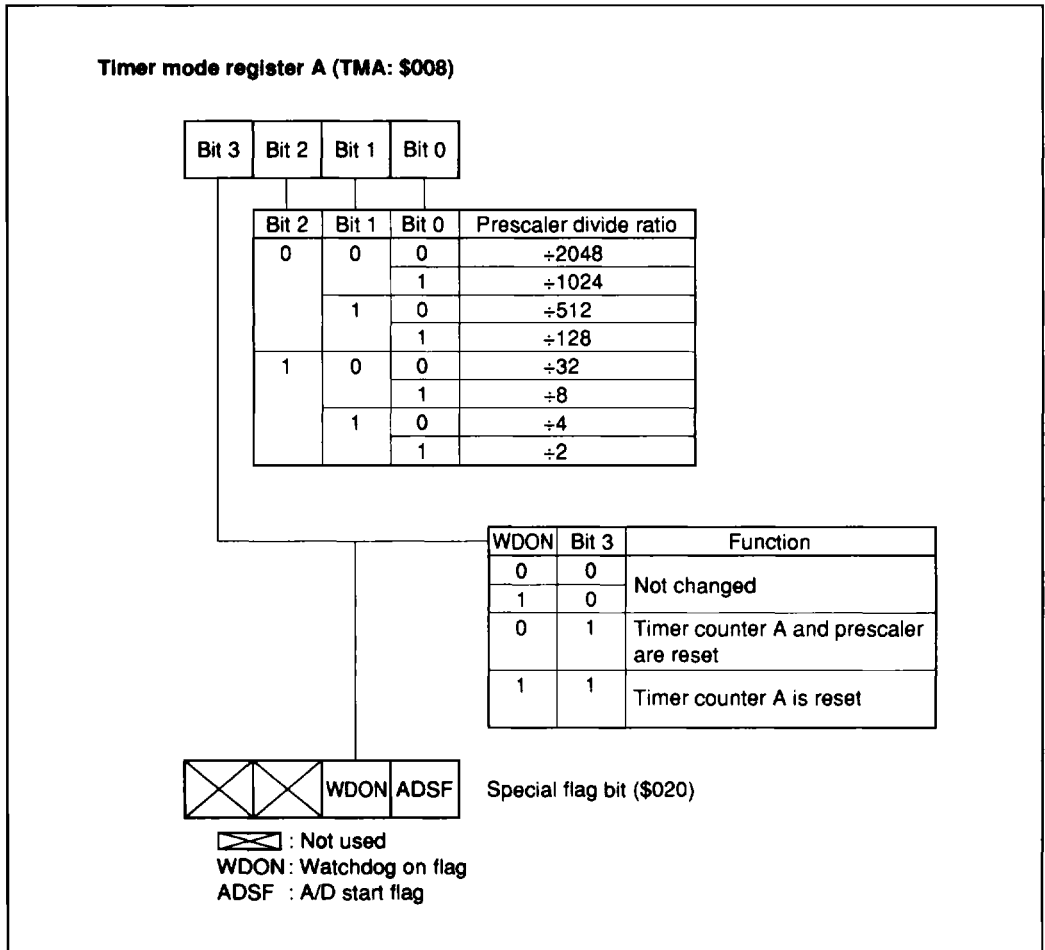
Timer mode register A (TMA: $008)

| Bit 3 | Bit 2 | Bit 1 | Bit 0 |
|---|---|---|---|

| Bit 2 | Bit 1 | Bit 0 | Prescaler divide ratio |
|---|---|---|---|
| 0 | 0 | 0 | ÷2048 |
| | | 1 | ÷1024 |
| | 1 | 0 | ÷512 |
| | | 1 | ÷128 |
| 1 | 0 | 0 | ÷32 |
| | | 1 | ÷8 |
| | 1 | 0 | ÷4 |
| | | 1 | ÷2 |

| WDON | Bit 3 | Function |
|---|---|---|
| 0 | 0 | Not changed |
| 1 | 0 | |
| 0 | 1 | Timer counter A and prescaler are reset |
| 1 | 1 | Timer counter A is reset |

| | | WDON | ADSF |
|---|---|---|---|

Special flag bit ($020)

: Not used
WDON: Watchdog on flag
ADSF : A/D start flag